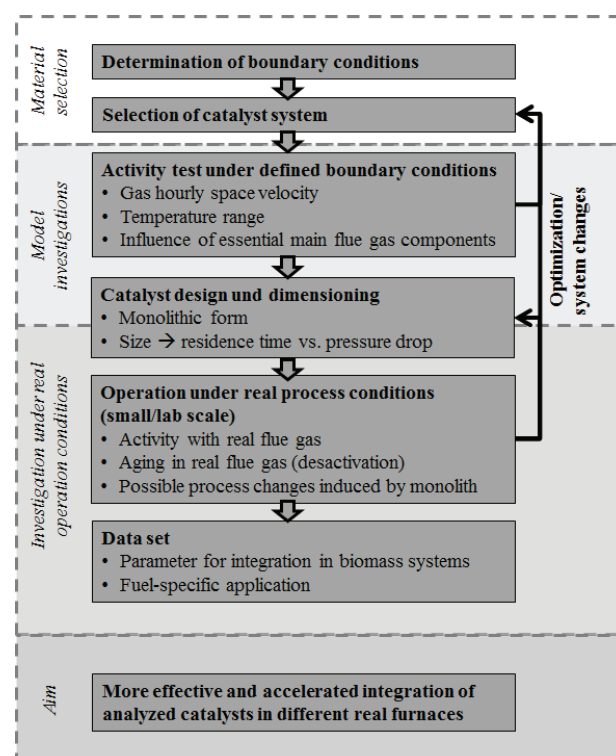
Material selection

Determination of boundary conditions

Selection of catalyst system

Model investigations

Activity test under defined boundary conditions
• Gas hourly space velocity
• Temperature range
• Influence of essential main flue gas components

Catalyst design und dimensioning
• Monolithic form
• Size → residence time vs. pressure drop

Optimization/ system changes

Investigation under real operation conditions

Operation under real process conditions (small/lab scale)
• Activity with real flue gas
• Aging in real flue gas (desactivation)
• Possible process changes induced by monolith

Data set
• Parameter for integration in biomass systems
• Fuel-specific application

Aim

More effective and accelerated integration of analyzed catalysts in different real furnaces